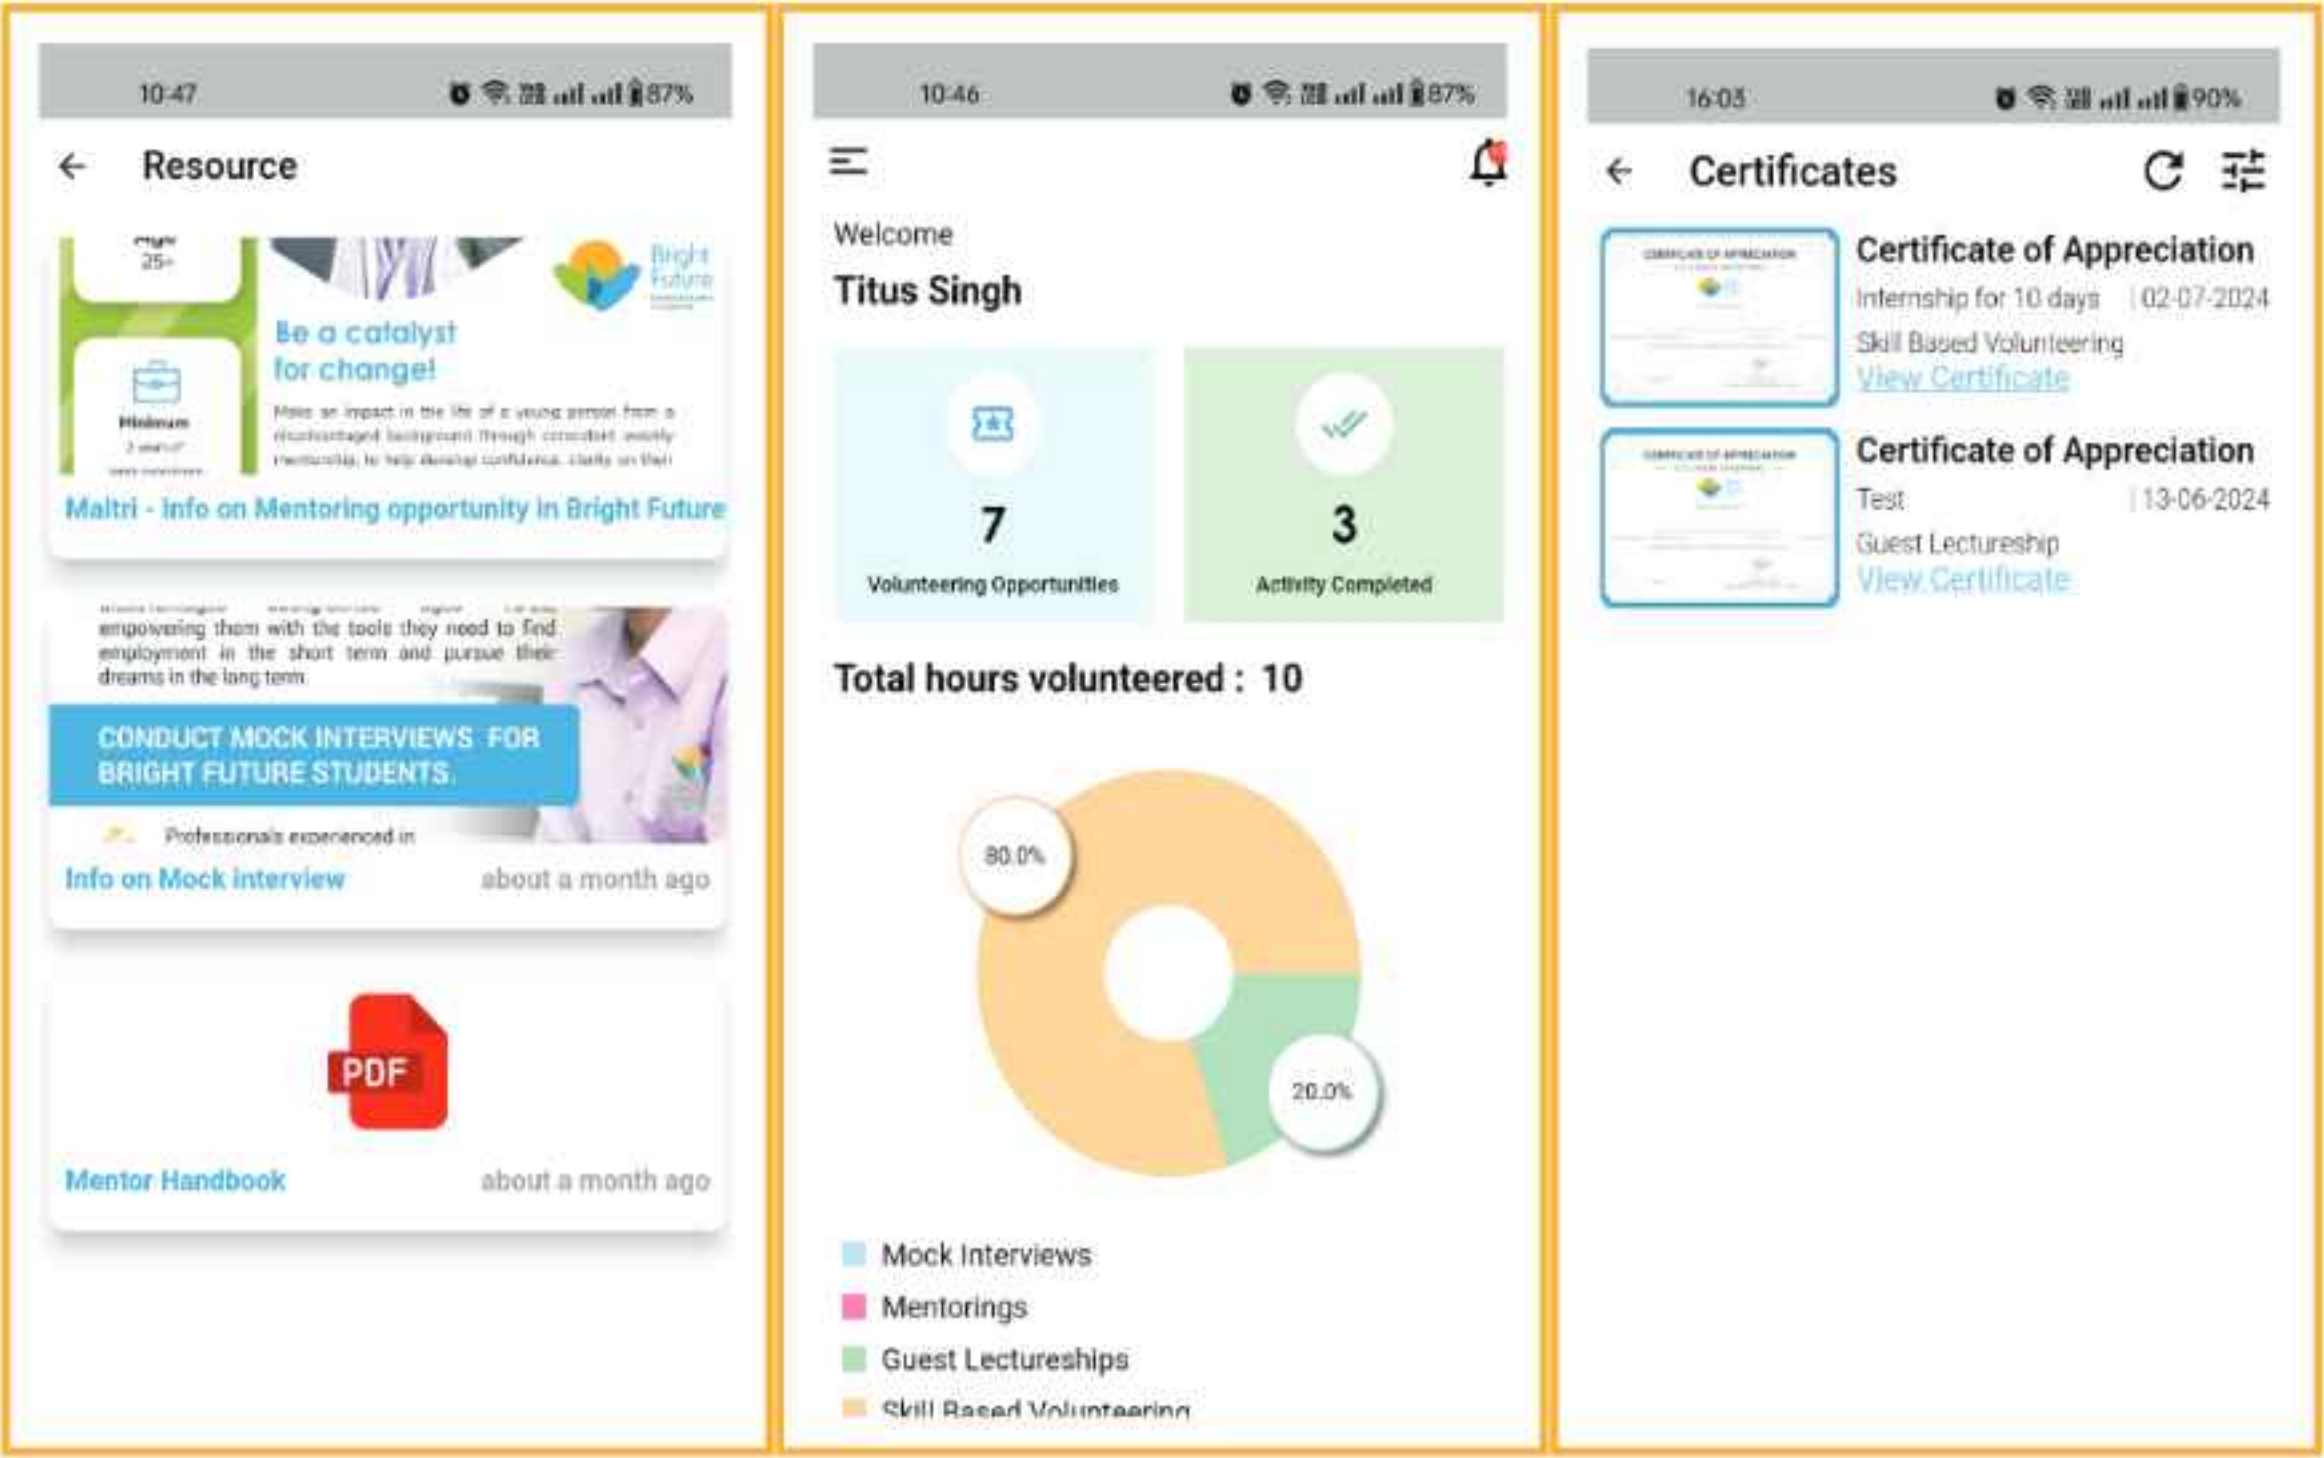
10:47 87%

Resource

25+

Minimum

Bright Future

Be a catalyst for change!

Make an impact in the life of a young person from a disadvantaged background through consistent weekly mentorship, to help develop confidence, clarity on their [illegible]

Maitri - Info on Mentoring opportunity in Bright Future

empowering them with the tools they need to find employment in the short term and pursue their dreams in the long term.

CONDUCT MOCK INTERVIEWS FOR BRIGHT FUTURE STUDENTS.

Professionals experienced in

Info on Mock interview about a month ago

PDF

Mentor Handbook about a month ago

10:46 87%

Welcome

Titus Singh

7
Volunteering Opportunities

3
Activity Completed

Total hours volunteered : 10

80.0%

20.0%

Mock Interviews
Mentorings
Guest Lectureships
Skill Based Volunteering

16:03 90%

Certificates

Certificate of Appreciation
Internship for 10 days | 02-07-2024
Skill Based Volunteering
View Certificate

Certificate of Appreciation
Test | 13-06-2024
Guest Lectureship
View Certificate